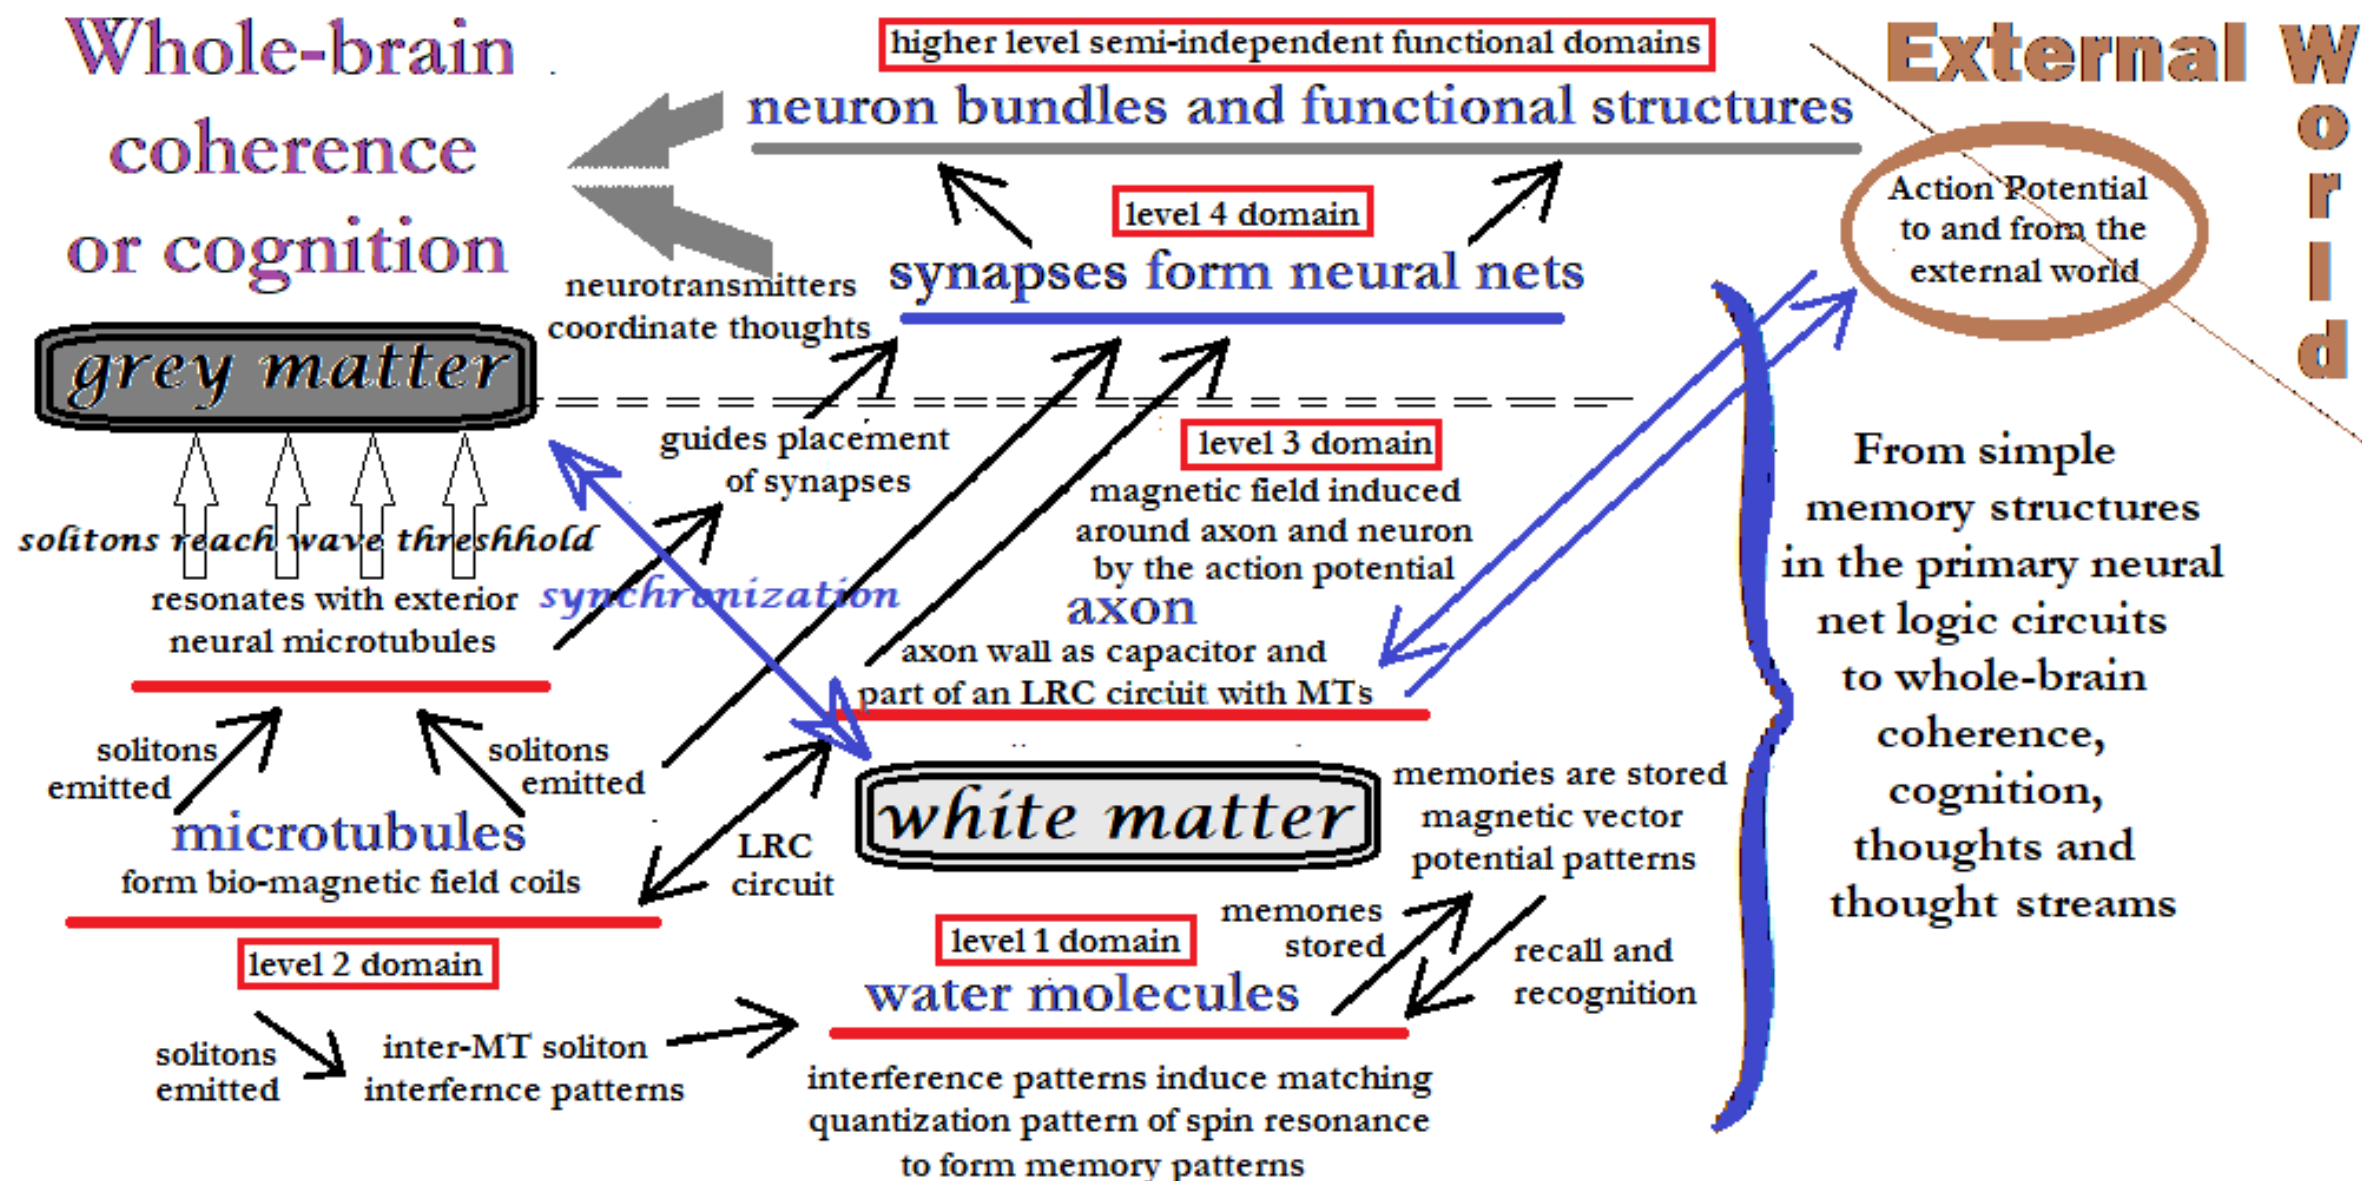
Whole-brain coherence or cognition

higher level semi-independent functional domains

neuron bundles and functional structures

External World

Action Potential to and from the external world

level 4 domain

synapses form neural nets

neurotransmitters coordinate thoughts

grey matter

guides placement of synapses

level 3 domain

magnetic field induced around axon and neuron by the action potential

solitons reach wave threshhold

resonates with exterior neural microtubules

synchronization

axon

axon wall as capacitor and part of an LRC circuit with MTs

From simple memory structures in the primary neural net logic circuits to whole-brain coherence, cognition, thoughts and thought streams

solitons emitted

solitons emitted

microtubules

form bio-magnetic field coils

LRC circuit

white matter

memories are stored magnetic vector potential patterns

memories stored

recall and recognition

level 2 domain

level 1 domain

water molecules

solitons emitted

inter-MT soliton interfernce patterns

interference patterns induce matching quantization pattern of spin resonance to form memory patterns